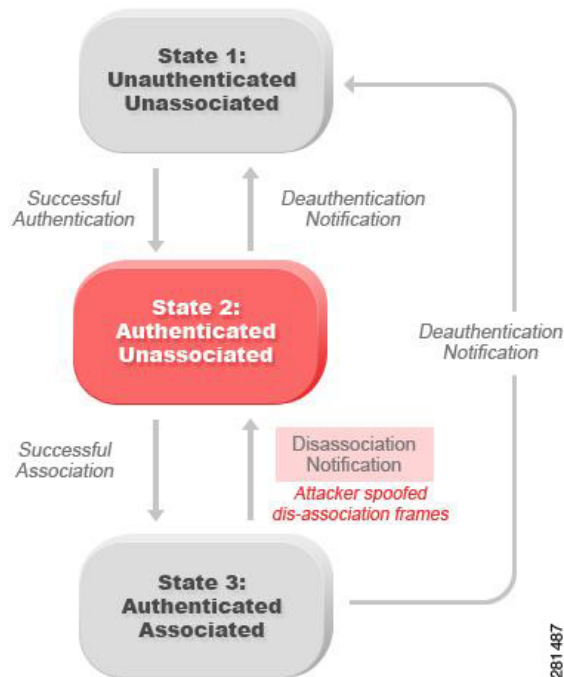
State 1:
Unauthenticated
Unassociated

Successful
Authentication

Deauthentication
Notification

State 2:
Authenticated
Unassociated

Deauthentication
Notification

Successful
Association

Disassociation
Notification

Attacker spoofed
dis-association frames

State 3:
Authenticated
Associated

281487